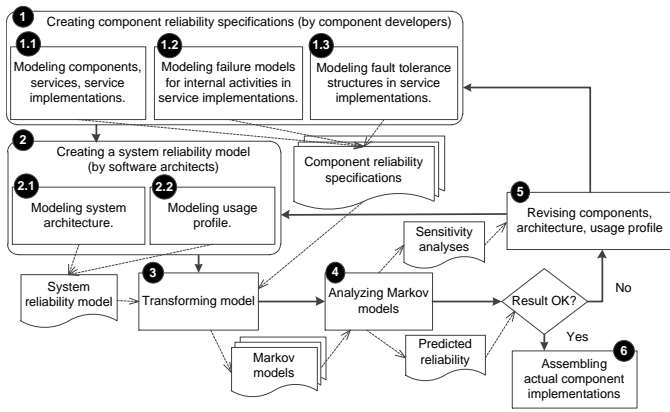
1 Creating component reliability specifications (by component developers)

1.1 Modeling components, services, service implementations.

1.2 Modeling failure models for internal activities in service implementations.

1.3 Modeling fault tolerance structures in service implementations.

2 Creating a system reliability model (by software architects)

2.1 Modeling system architecture.

2.2 Modeling usage profile.

Component reliability specifications

5 Revising components, architecture, usage profile

Sensitivity analyses

System reliability model

3 Transforming model

4 Analyzing Markov models

Result OK?

No

Yes

Markov models

Predicted reliability

6 Assembling actual component implementations